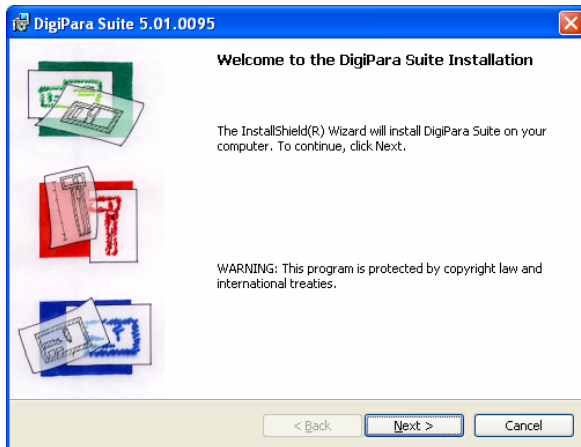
DigiPara Suite 5.01.0095

Welcome to the DigiPara Suite Installation

The InstallShield(R) Wizard will install DigiPara Suite on your computer. To continue, click Next.

WARNING: This program is protected by copyright law and international treaties.

< Back

Next >

Cancel